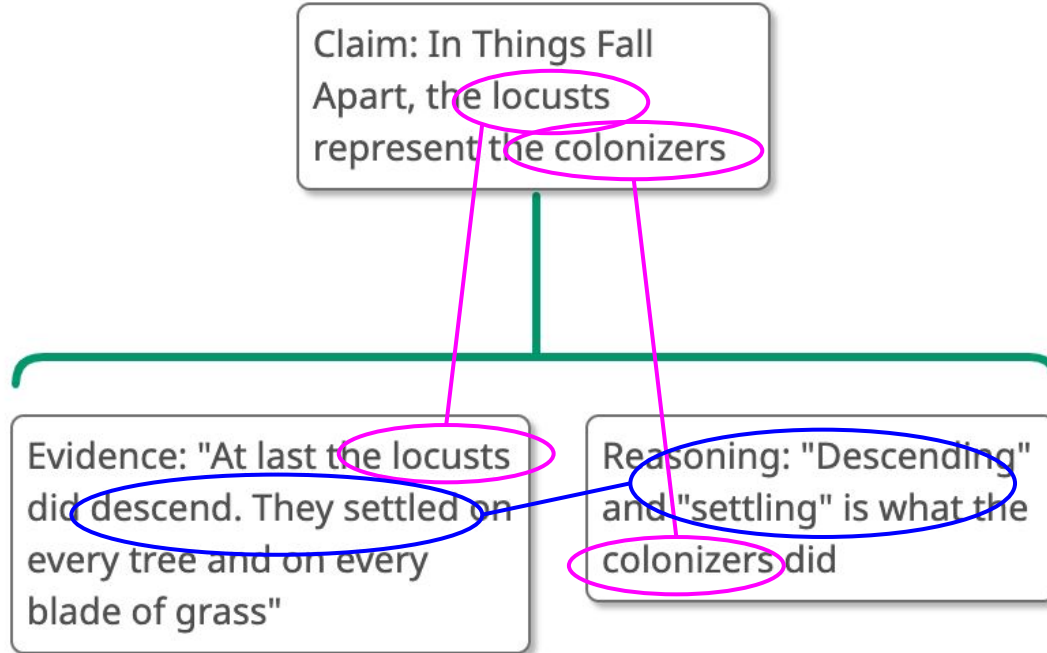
Claim: In Things Fall Apart, the locusts represent the colonizers

Evidence: "At last the locusts did descend. They settled on every tree and on every blade of grass"

Reasoning: "Descending" and "settling" is what the colonizers did